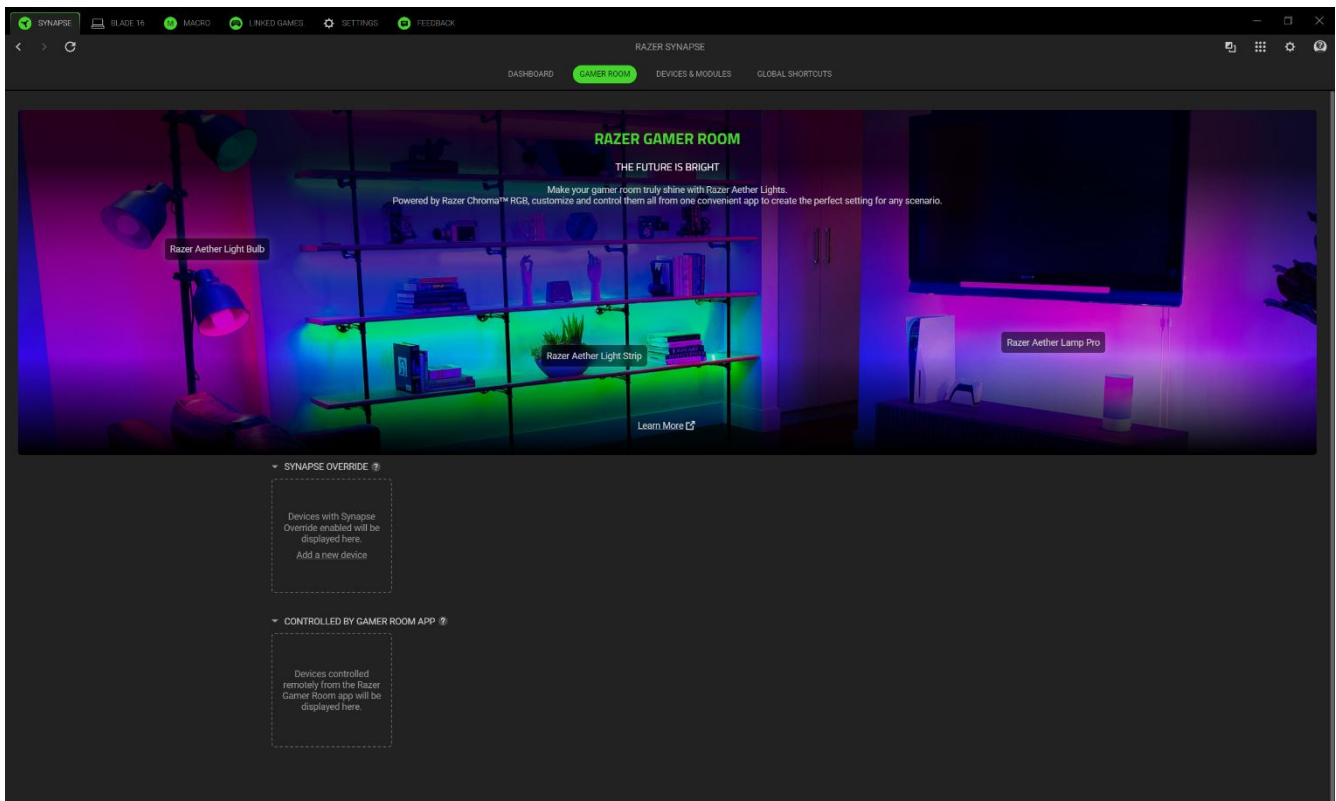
SYNAPSE BLADE 16 MACRO LINKED GAMES SETTINGS FEEDBACK

RAZER SYNAPSE

DASHBOARD GAMER ROOM DEVICES & MODULES GLOBAL SHORTCUTS

RAZER GAMER ROOM

THE FUTURE IS BRIGHT

Make your gamer room truly shine with Razer Aether Lights.
Powered by Razer Chroma™ RGB, customize and control them all from one convenient app to create the perfect setting for any scenario.

Razer Aether Light Bulb

Razer Aether Light Strip

Razer Aether Lamp Pro

Learn More

SYNAPSE OVERRIDE

Devices with Synapse Override enabled will be displayed here.

Add a new device

CONTROLLED BY GAMER ROOM APP

Devices controlled remotely from the Razer Gamer Room app will be displayed here.